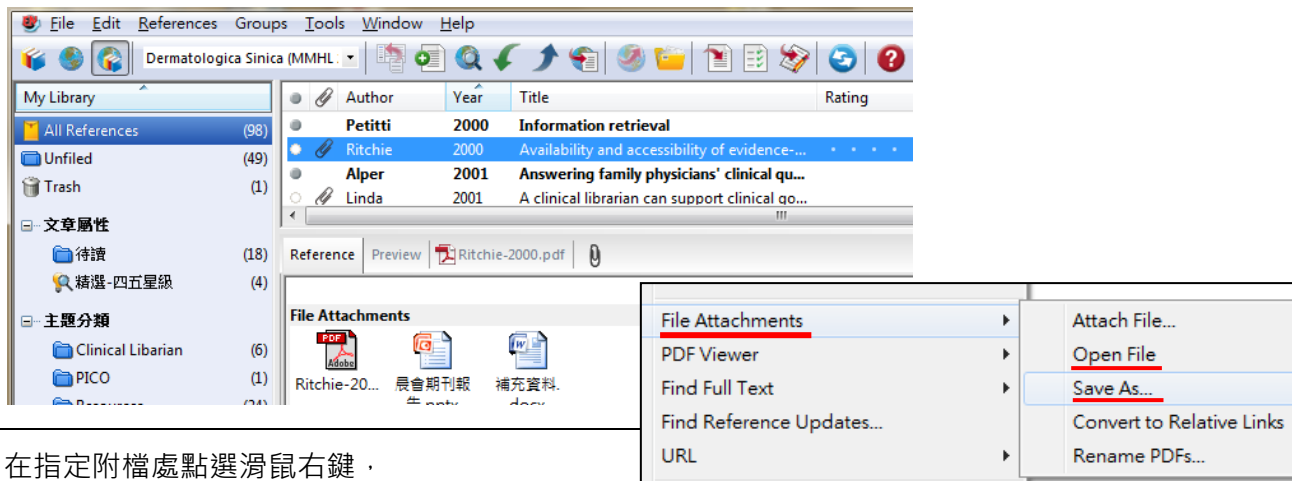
File Edit References Groups Tools Window Help

Dermatologica Sinica (MMHL...

My Library

All References (98)
Unfiled (49)
Trash (1)
文章屬性
待讀 (18)
精選-四五星級 (4)
主題分類
Clinical Libarian (6)
PICO (1)
Resources (24)

| | | Author | Year | Title | Rating |
|---|---|---|---|---|---|
| | | Petitti | 2000 | Information retrieval | |
| | | Ritchie | 2000 | Availability and accessibility of evidence-... | • • • • • |
| | | Alper | 2001 | Answering family physicians' clinical qu... | |
| | | Linda | 2001 | A clinical librarian can support clinical go... | |

Reference Preview Ritchie-2000.pdf

File Attachments

Ritchie-20... 晨會期刊報告.pptx 補充資料.docx

File Attachments
PDF Viewer
Find Full Text
Find Reference Updates...
URL

Attach File...
Open File
Save As...
Convert to Relative Links
Rename PDFs...

在指定附檔處點選滑鼠右鍵，